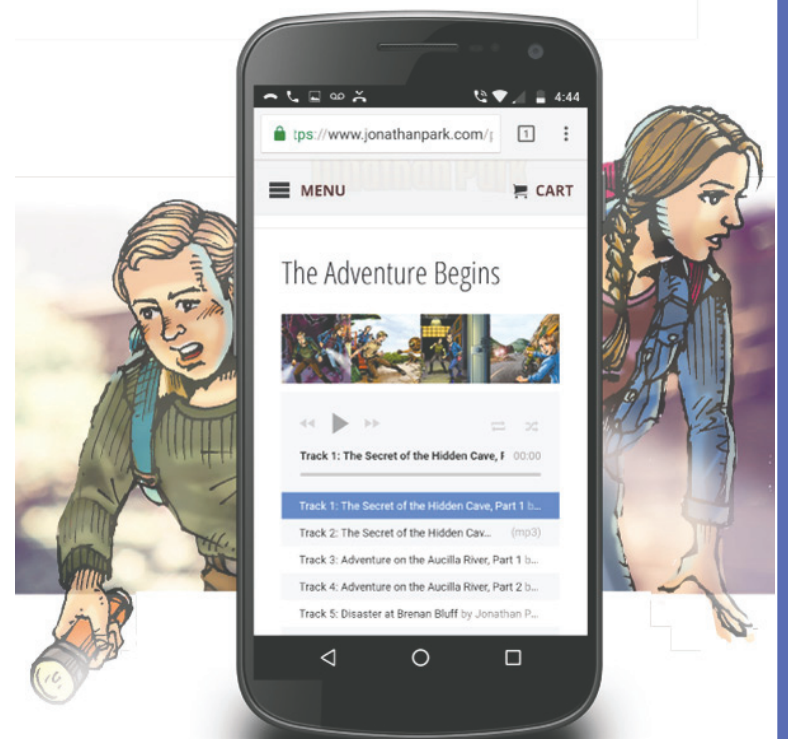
4:44
tps://www.jonathanpark.com/

1

MENU

CART

The Adventure Begins

Track 1: The Secret of the Hidden Cave, F 00:00

Track 1: The Secret of the Hidden Cave, Part 1 b...

Track 2: The Secret of the Hidden Cav... (mp3)

Track 3: Adventure on the Aucilla River, Part 1 b...

Track 4: Adventure on the Aucilla River, Part 2 b...

Track 5: Disaster at Brenan Bluff by Jonathan P...